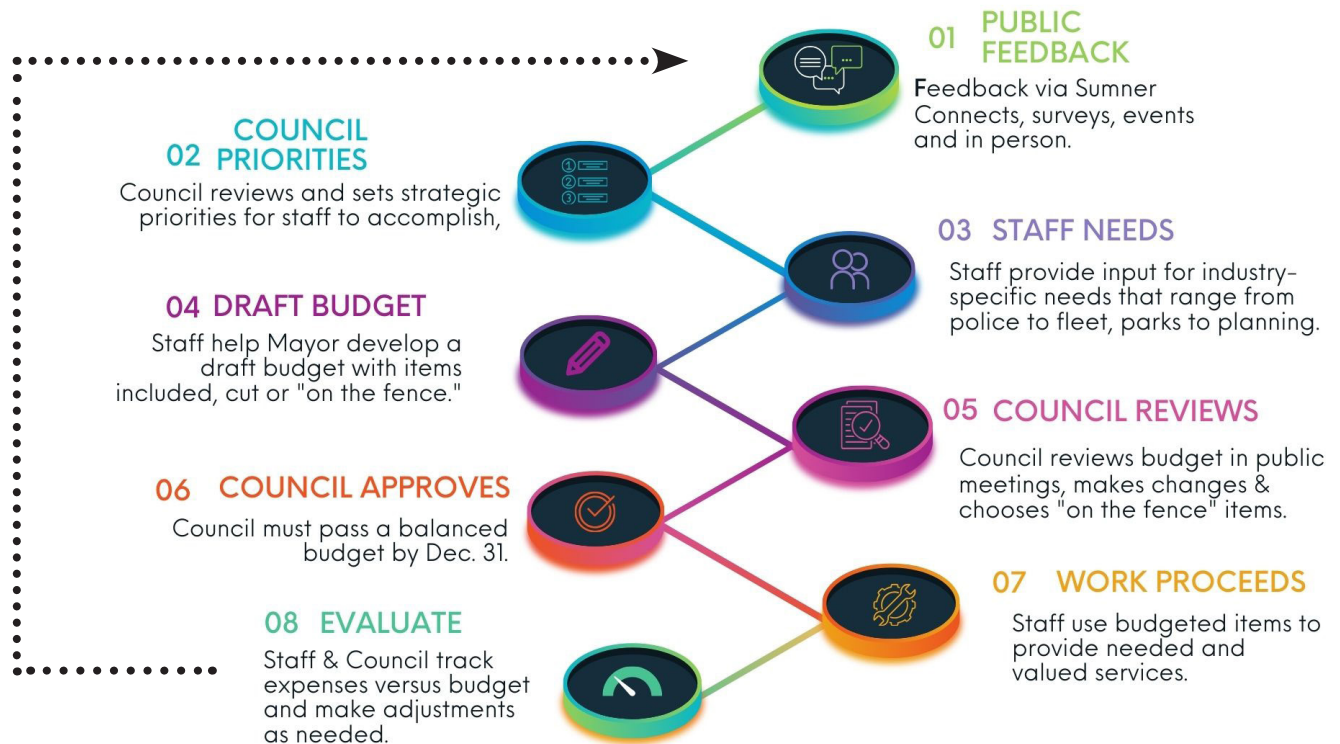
01 PUBLIC FEEDBACK

Feedback via Sumner Connects, surveys, events and in person.

02 COUNCIL PRIORITIES

Council reviews and sets strategic priorities for staff to accomplish,

03 STAFF NEEDS

Staff provide input for industry-specific needs that range from police to fleet, parks to planning.

04 DRAFT BUDGET

Staff help Mayor develop a draft budget with items included, cut or "on the fence."

05 COUNCIL REVIEWS

Council reviews budget in public meetings, makes changes & chooses "on the fence" items.

06 COUNCIL APPROVES

Council must pass a balanced budget by Dec. 31.

07 WORK PROCEEDS

Staff use budgeted items to provide needed and valued services.

08 EVALUATE

Staff & Council track expenses versus budget and make adjustments as needed.